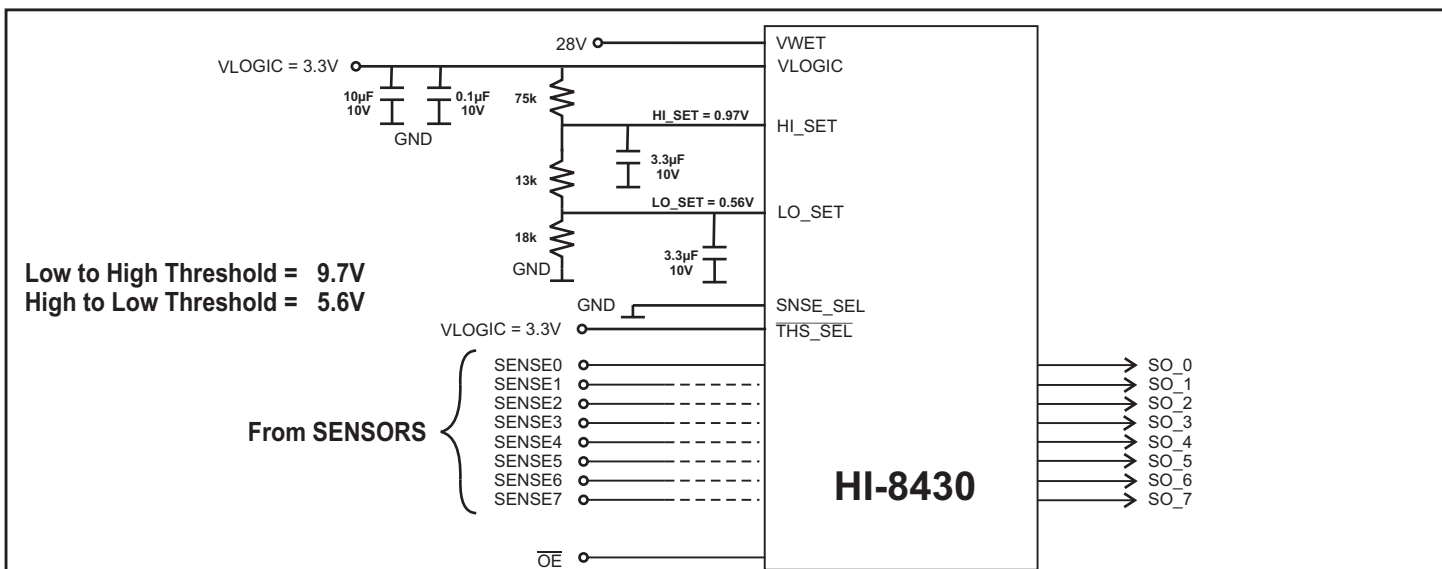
28V
VWET
VLOGIC = 3.3V
VLOGIC
10µF 10V
0.1µF 10V
GND
75k
HI_SET = 0.97V
HI_SET
3.3µF 10V
13k
LO_SET = 0.56V
LO_SET
18k
3.3µF 10V
GND

**Low to High Threshold = 9.7V**
**High to Low Threshold = 5.6V**

GND
SNSE_SEL
VLOGIC = 3.3V
$\overline{\text{THS\_SEL}}$

From SENSORS
SENSE0
SENSE1
SENSE2
SENSE3
SENSE4
SENSE5
SENSE6
SENSE7

SO_0
SO_1
SO_2
SO_3
SO_4
SO_5
SO_6
SO_7

HI-8430

$\overline{\text{OE}}$